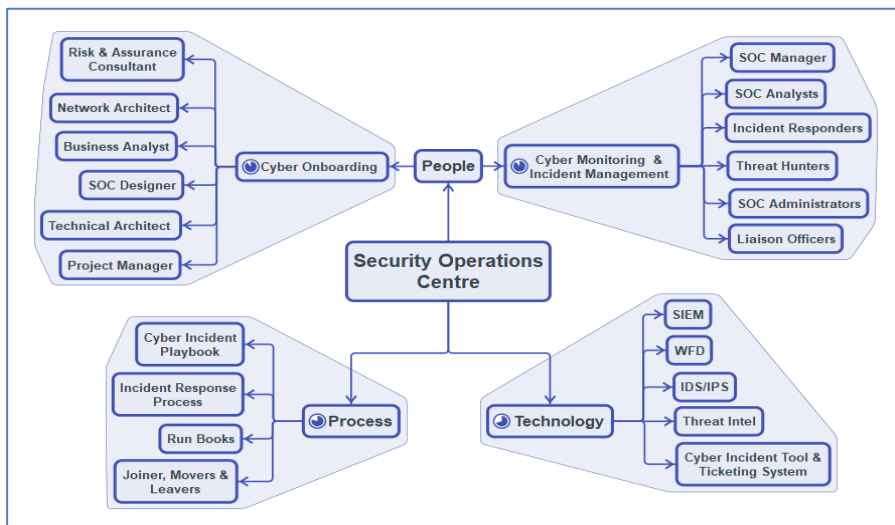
Security Operations Centre

People

Cyber Onboarding

Risk & Assurance Consultant

Network Architect

Business Analyst

SOC Designer

Technical Architect

Project Manager

Cyber Monitoring & Incident Management

SOC Manager

SOC Analysts

Incident Responders

Threat Hunters

SOC Administrators

Liaison Officers

Process

Cyber Incident Playbook

Incident Response Process

Run Books

Joiner, Movers & Leavers

Technology

SIEM

WFD

IDS/IPS

Threat Intel

Cyber Incident Tool & Ticketing System